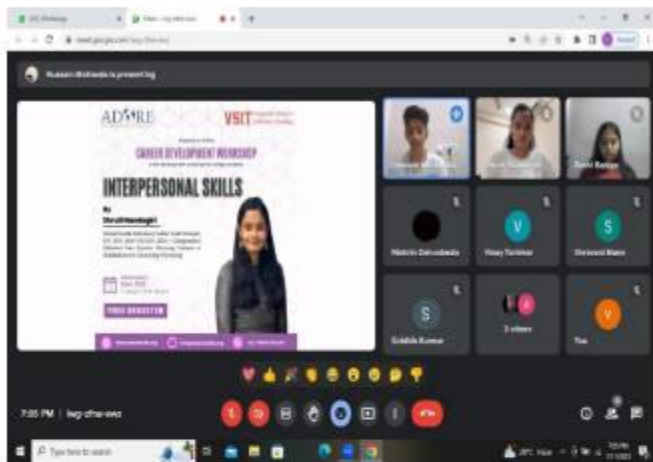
meet.google.com/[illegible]

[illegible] is presenting

ADORE

VSIT

CAREER DEVELOPMENT WORKSHOP

INTERPERSONAL SKILLS

By
Shruti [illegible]

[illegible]

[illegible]

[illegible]

Vinay Tarlekar

Shravani Mane

Siddhi Kumar

2 others

You

7:05 PM | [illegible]

Type here to search